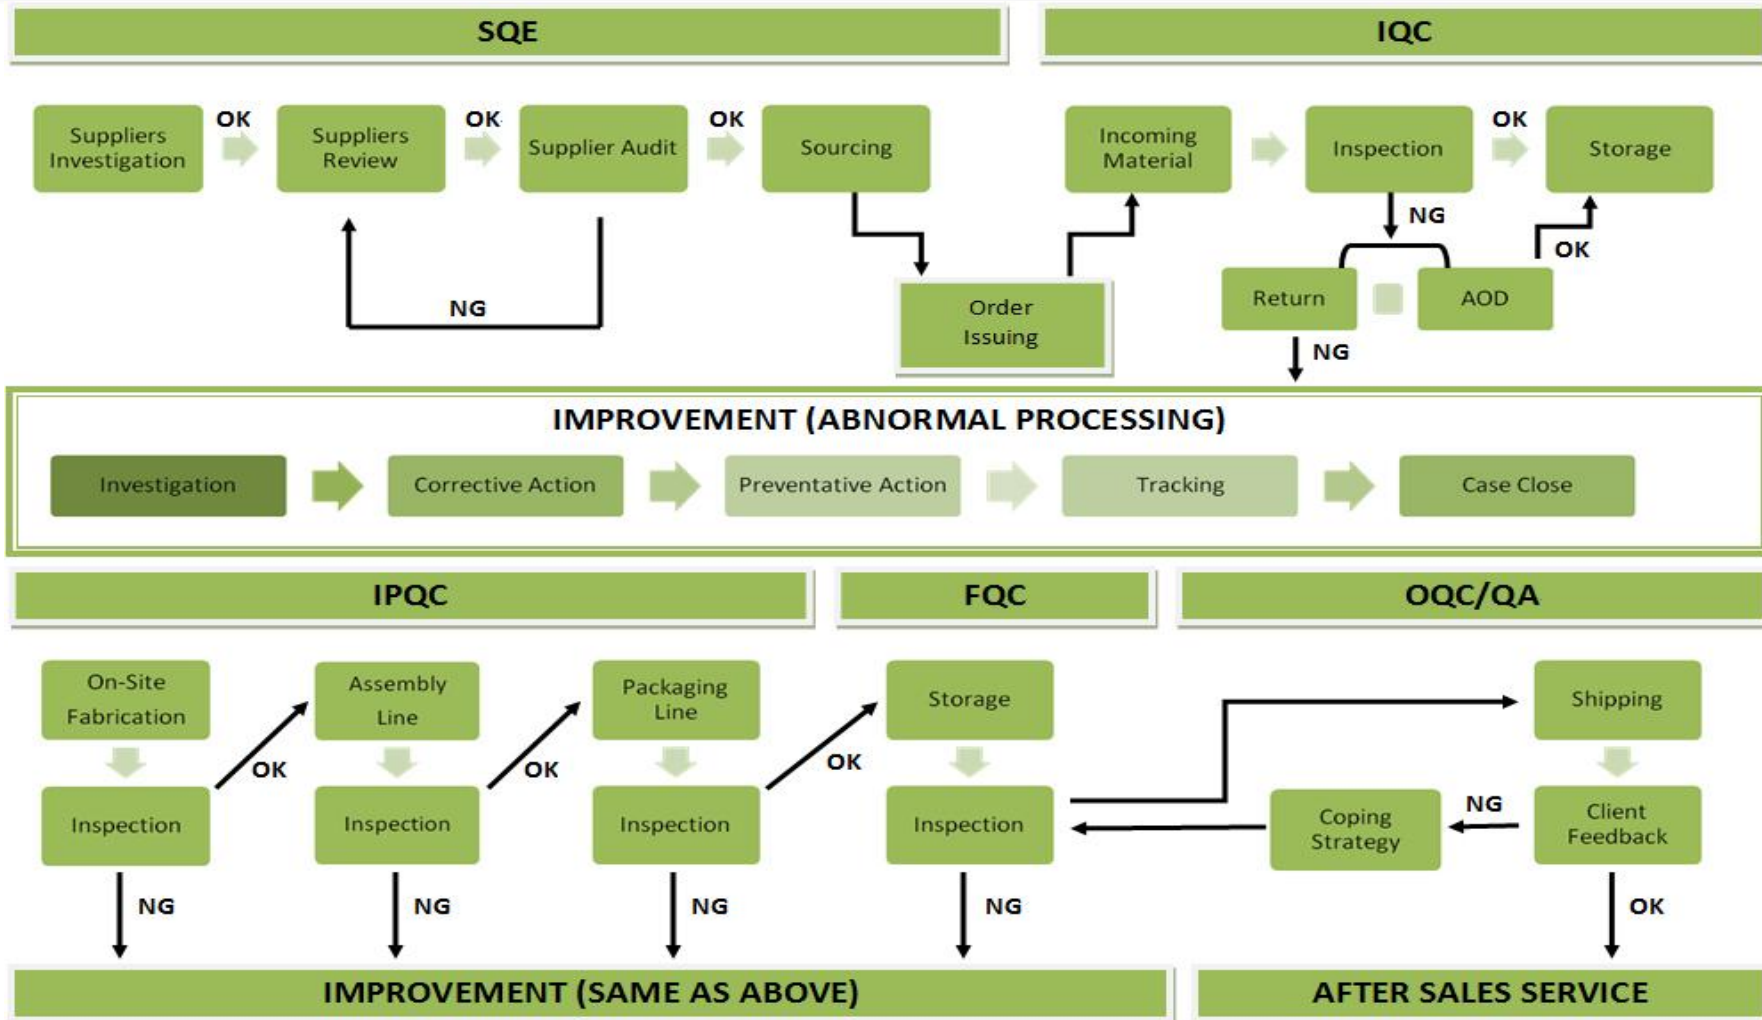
SQE

IQC

Suppliers Investigation

OK

Suppliers Review

OK

Supplier Audit

OK

Sourcing

NG

Order Issuing

Incoming Material

Inspection

OK

Storage

NG

Return

AOD

OK

NG

IMPROVEMENT (ABNORMAL PROCESSING)

Investigation

Corrective Action

Preventative Action

Tracking

Case Close

IPQC

FQC

OQC/QA

On-Site Fabrication

Inspection

OK

Assembly Line

Inspection

OK

Packaging Line

Inspection

OK

Storage

Inspection

Shipping

Coping Strategy

NG

Client Feedback

NG

NG

NG

NG

OK

IMPROVEMENT (SAME AS ABOVE)

AFTER SALES SERVICE